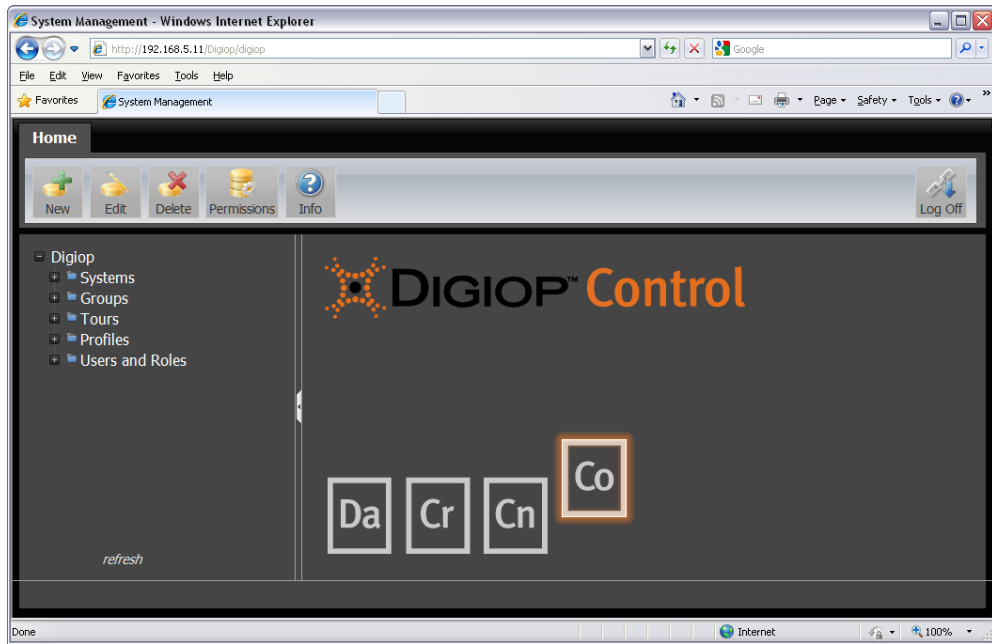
System Management - Windows Internet Explorer

http://192.168.5.11/Digiop/digiop

Google

File Edit View Favorites Tools Help

Favorites System Management

Page ▾ Safety ▾ Tools ▾

Home

New Edit Delete Permissions Info

Log Off

Digiop
Systems
Groups
Tours
Profiles
Users and Roles

DIGIOP™ Control

Da Cr Cn Co

refresh

Done

Internet

100%